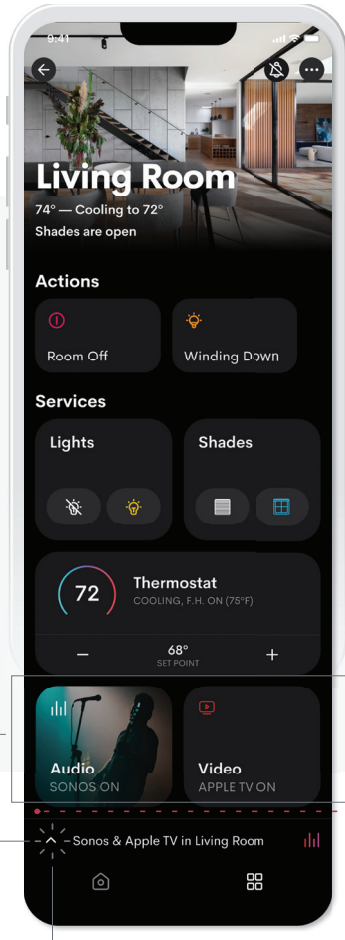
9:41

Living Room

74° — Cooling to 72°

Shades are open

Actions

Room Off

Winding Down

Services

Lights

Shades

72

Thermostat

COOLING, F.H. ON (75°F)

−

68°

SET POINT

+

Audio

SONOS ON

Video

APPLE TV ON

Sonos & Apple TV in Living Room